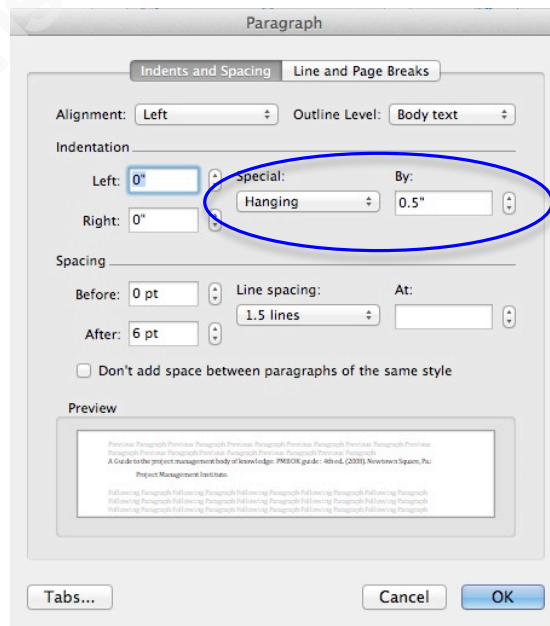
Paragraph

Indents and Spacing | Line and Page Breaks

Alignment: Left
Outline Level: Body text

Indentation

Left: 0"
Right: 0"
Special: Hanging
By: 0.5"

Spacing

Before: 0 pt
After: 6 pt
Line spacing: 1.5 lines
At:

Don't add space between paragraphs of the same style

Preview

Previous Paragraph Previous Paragraph Previous Paragraph Previous Paragraph Previous Paragraph Previous Paragraph Previous Paragraph Previous Paragraph Previous Paragraph Previous Paragraph
A Guide to the project management body of knowledge: PMBOK guide : 4th ed. (2008). Newtown Square, Pa:
Project Management Institute.
Following Paragraph Following Paragraph Following Paragraph Following Paragraph Following Paragraph Following Paragraph Following Paragraph Following Paragraph Following Paragraph Following Paragraph Following Paragraph Following Paragraph

Tabs...
Cancel
OK